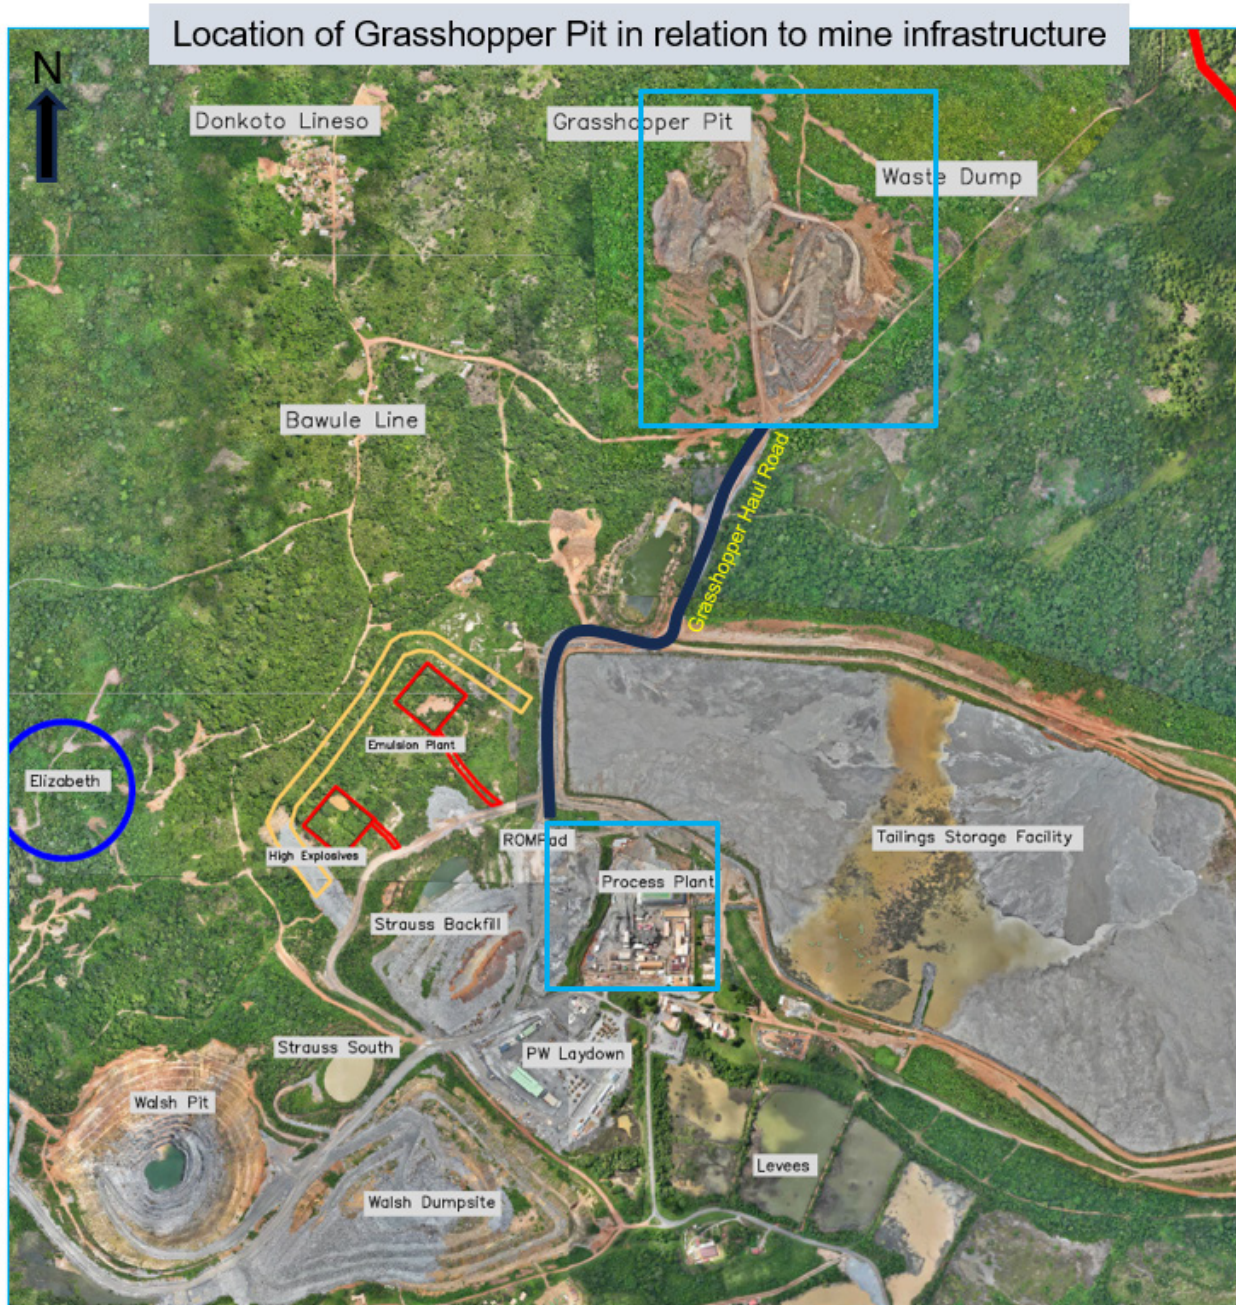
Location of Grasshopper Pit in relation to mine infrastructure

N

Donkoto Lineso

Grasshopper Pit

Waste Dump

Bawule Line

Grasshopper Haul Road

Emulsion Plant

Elizabeth

High Explosives

ROMPad

Process Plant

Tailings Storage Facility

Strauss Backfill

Strauss South

PW Laydown

Walsh Pit

Levees

Walsh Dumpsite